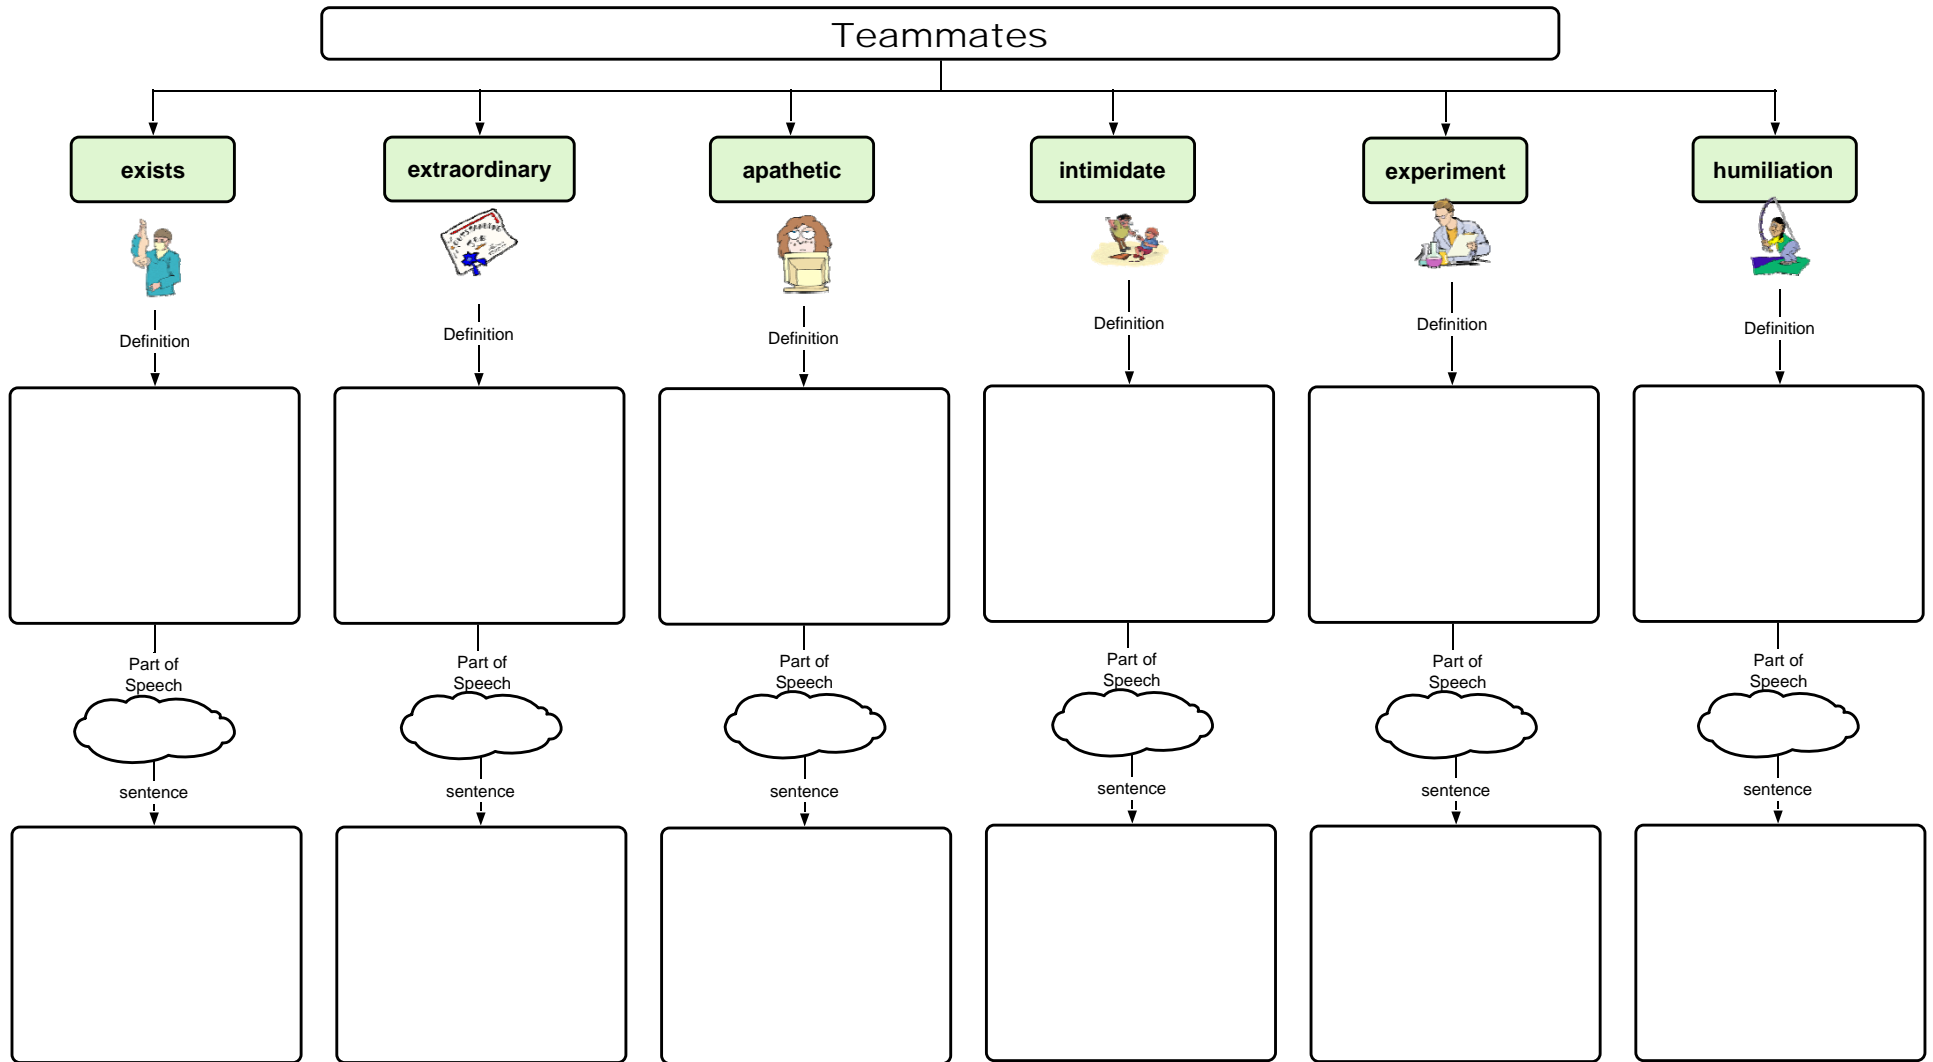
Teammates

exists

Definition

Part of Speech

sentence

extraordinary

Definition

Part of Speech

sentence

apathetic

Definition

Part of Speech

sentence

intimidate

Definition

Part of Speech

sentence

experiment

Definition

Part of Speech

sentence

humiliation

Definition

Part of Speech

sentence